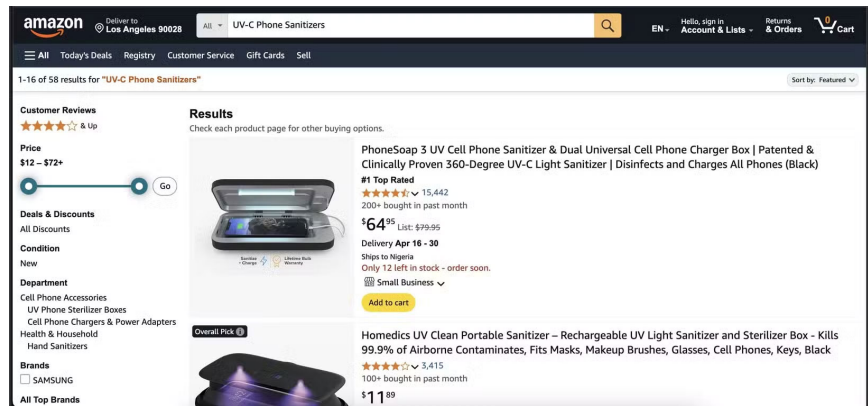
amazon Deliver to Los Angeles 90028 All UV-C Phone Sanitizers EN Hello, sign in Account & Lists Returns & Orders 0 Cart

All Today's Deals Registry Customer Service Gift Cards Sell

1-16 of 58 results for "UV-C Phone Sanitizers"

Sort by: Featured

Customer Reviews
& Up

Price
$12 – $72+
Go

Deals & Discounts
All Discounts

Condition
New

Department
Cell Phone Accessories
UV Phone Sterilizer Boxes
Cell Phone Chargers & Power Adapters
Health & Household
Hand Sanitizers

Brands
SAMSUNG

All Top Brands

Results
Check each product page for other buying options.

Sanitize + Charge Lifetime Bulb Warranty

PhoneSoap 3 UV Cell Phone Sanitizer & Dual Universal Cell Phone Charger Box | Patented & Clinically Proven 360-Degree UV-C Light Sanitizer | Disinfects and Charges All Phones (Black)
#1 Top Rated
15,442
200+ bought in past month
$64.95 List: $79.95
Delivery Apr 16 - 30
Ships to Nigeria
Only 12 left in stock - order soon.
Small Business
Add to cart

Overall Pick

Homedics UV Clean Portable Sanitizer – Rechargeable UV Light Sanitizer and Sterilizer Box - Kills 99.9% of Airborne Contaminates, Fits Masks, Makeup Brushes, Glasses, Cell Phones, Keys, Black
3,415
100+ bought in past month
$11.89